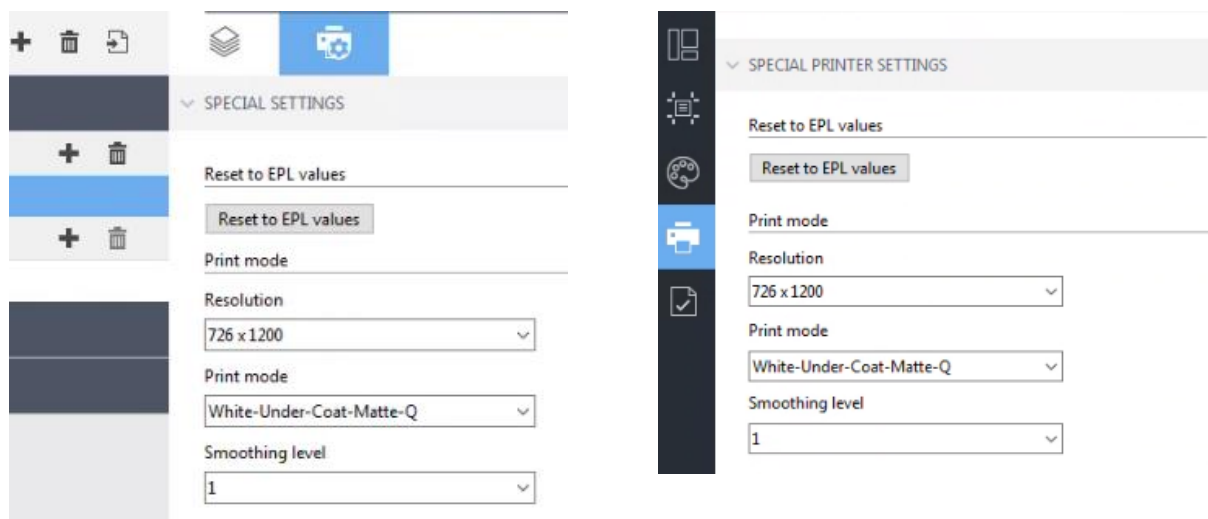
SPECIAL SETTINGS

Reset to EPL values

Reset to EPL values

Print mode

Resolution

726 x 1200

Print mode

White-Under-Coat-Matte-Q

Smoothing level

1

SPECIAL PRINTER SETTINGS

Reset to EPL values

Reset to EPL values

Print mode

Resolution

726 x 1200

Print mode

White-Under-Coat-Matte-Q

Smoothing level

1